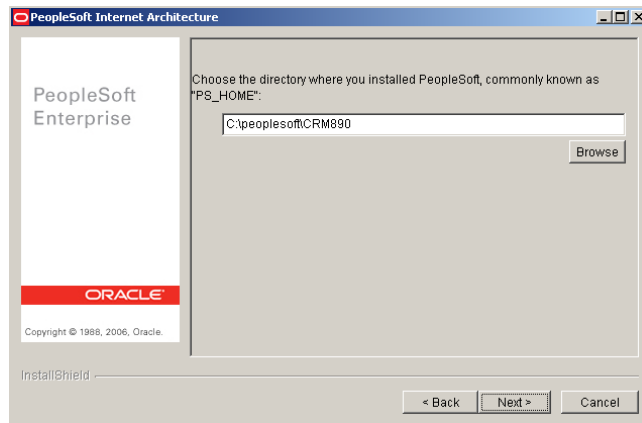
PeopleSoft Internet Architecture

PeopleSoft Enterprise

ORACLE

Copyright © 1988, 2006, Oracle.

Choose the directory where you installed PeopleSoft, commonly known as "PS_HOME":

C:\peoplesoft\CRM890

Browse

InstallShield

< Back

Next >

Cancel